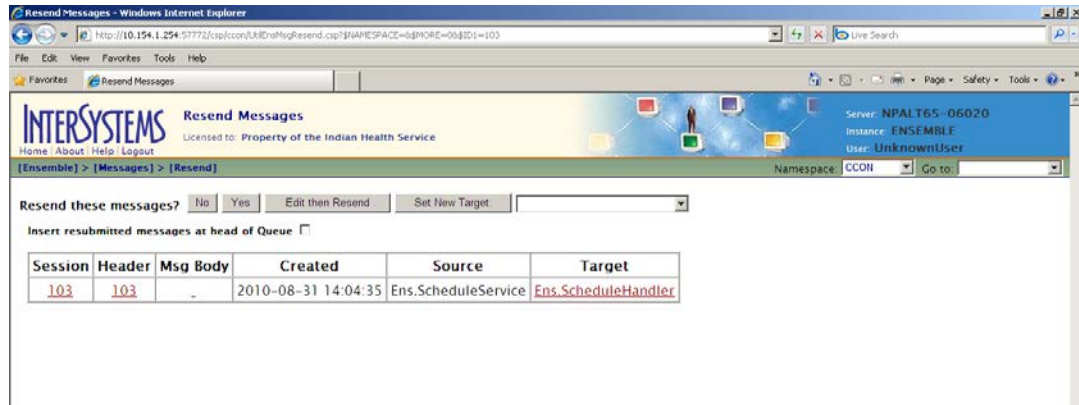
Resend Messages - Windows Internet Explorer

http://10.154.1.254:57772/csp/ccon/UtilEnsMsgResend.csp?$NAMESPACE=&$MORE=0&$ID1=103

Live Search

File Edit View Favorites Tools Help

Favorites Resend Messages

Page Safety Tools

INTERSYSTEMS
Home | About | Help | Logout

Resend Messages
Licensed to: Property of the Indian Health Service

Server: NPALT65-06020
Instance: ENSEMBLE
User: UnknownUser

[Ensemble] > [Messages] > [Resend]

Namespace: CCON Go to:

Resend these messages? No Yes Edit then Resend Set New Target:

Insert resubmitted messages at head of Queue

| Session | Header | Msg Body | Created | Source | Target |
|---|---|---|---|---|---|
| 103 | 103 | - | 2010-08-31 14:04:35 | Ens.ScheduleService | Ens.ScheduleHandler |